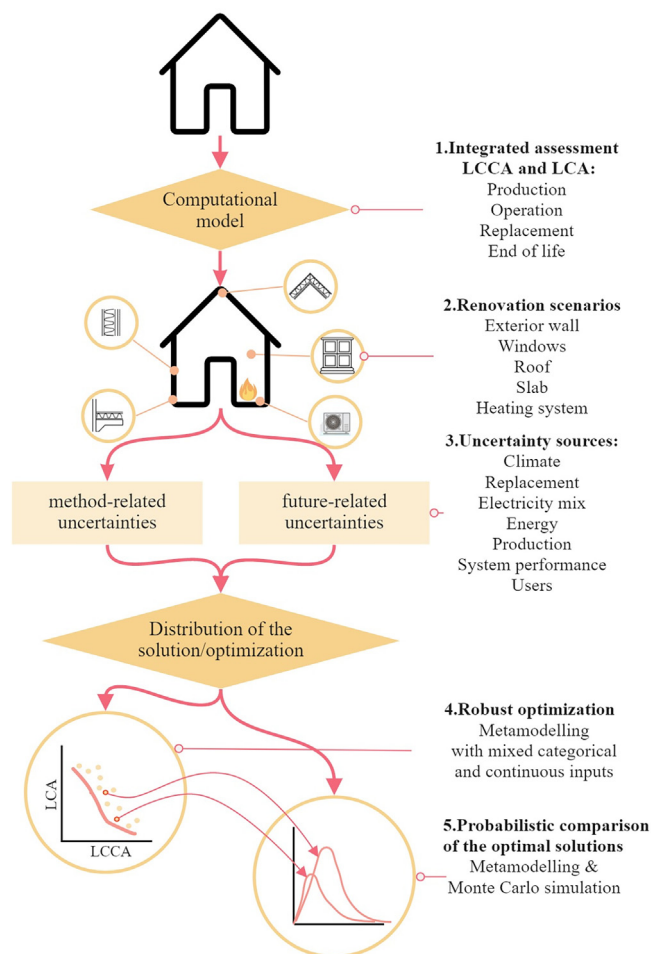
Computational model

1.Integrated assessment LCCA and LCA:
Production
Operation
Replacement
End of life

2.Renovation scenarios
Exterior wall
Windows
Roof
Slab
Heating system

3.Uncertainty sources:
Climate
Replacement
Electricity mix
Energy
Production
System performance
Users

method-related uncertainties

future-related uncertainties

Distribution of the solution/optimization

4.Robust optimization
Metamodelling with mixed categorical and continuous inputs

LCA

LCCA

5.Probabilistic comparison of the optimal solutions
Metamodelling & Monte Carlo simulation